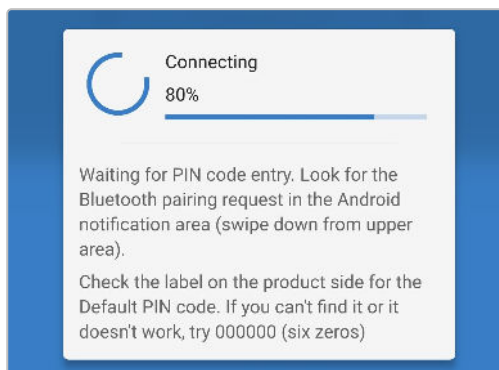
Connecting

80%

Waiting for PIN code entry. Look for the Bluetooth pairing request in the Android notification area (swipe down from upper area).

Check the label on the product side for the Default PIN code. If you can't find it or it doesn't work, try 000000 (six zeros)